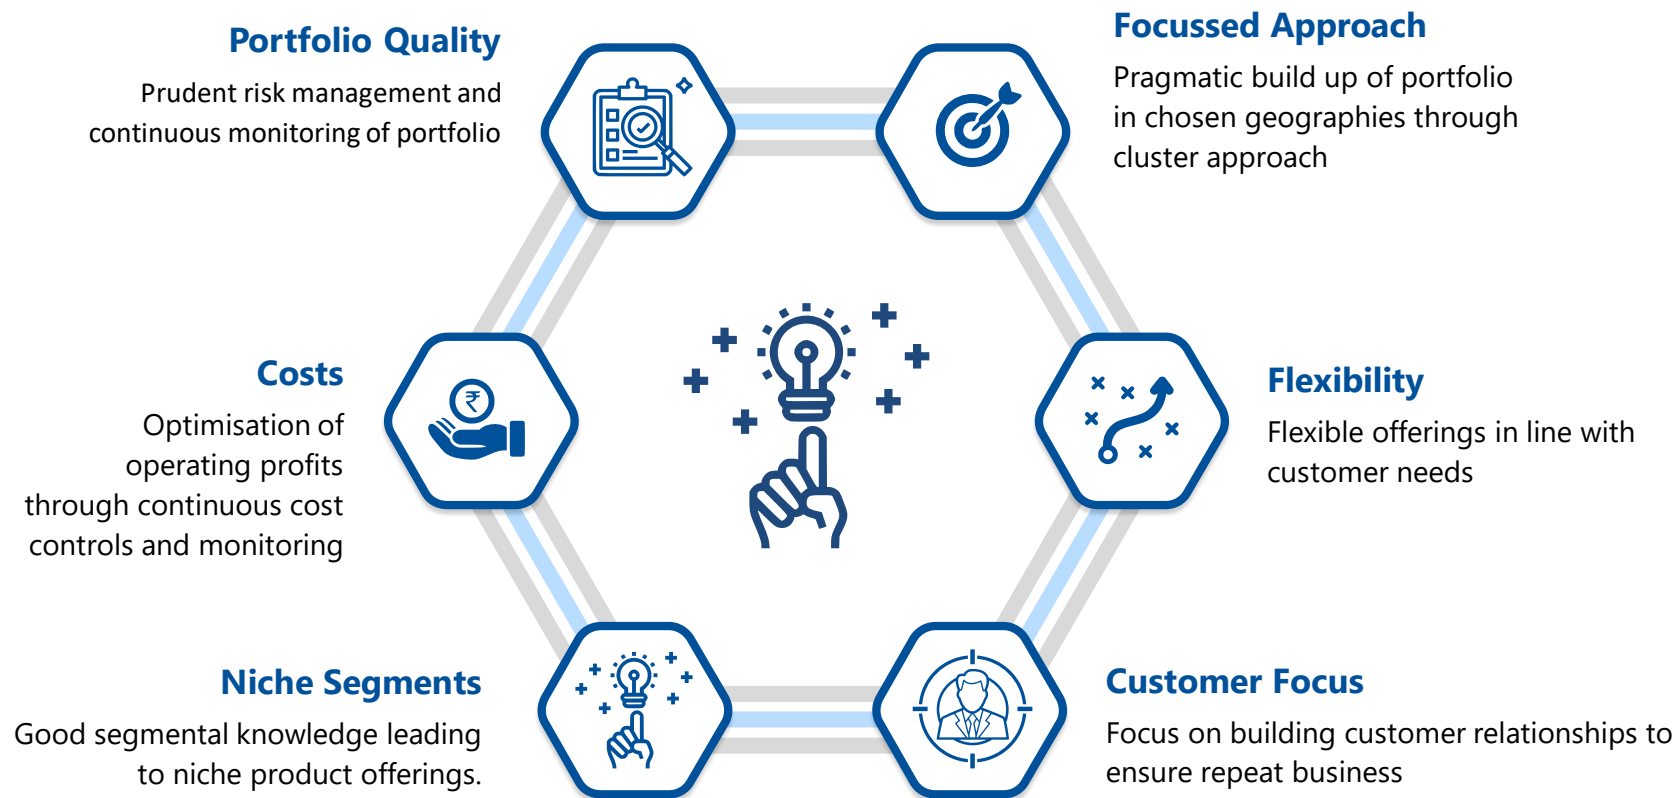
Portfolio Quality

Prudent risk management and continuous monitoring of portfolio

Focussed Approach

Pragmatic build up of portfolio in chosen geographies through cluster approach

Costs

Optimisation of operating profits through continuous cost controls and monitoring

₹

Flexibility

Flexible offerings in line with customer needs

Niche Segments

Good segmental knowledge leading to niche product offerings.

Customer Focus

Focus on building customer relationships to ensure repeat business